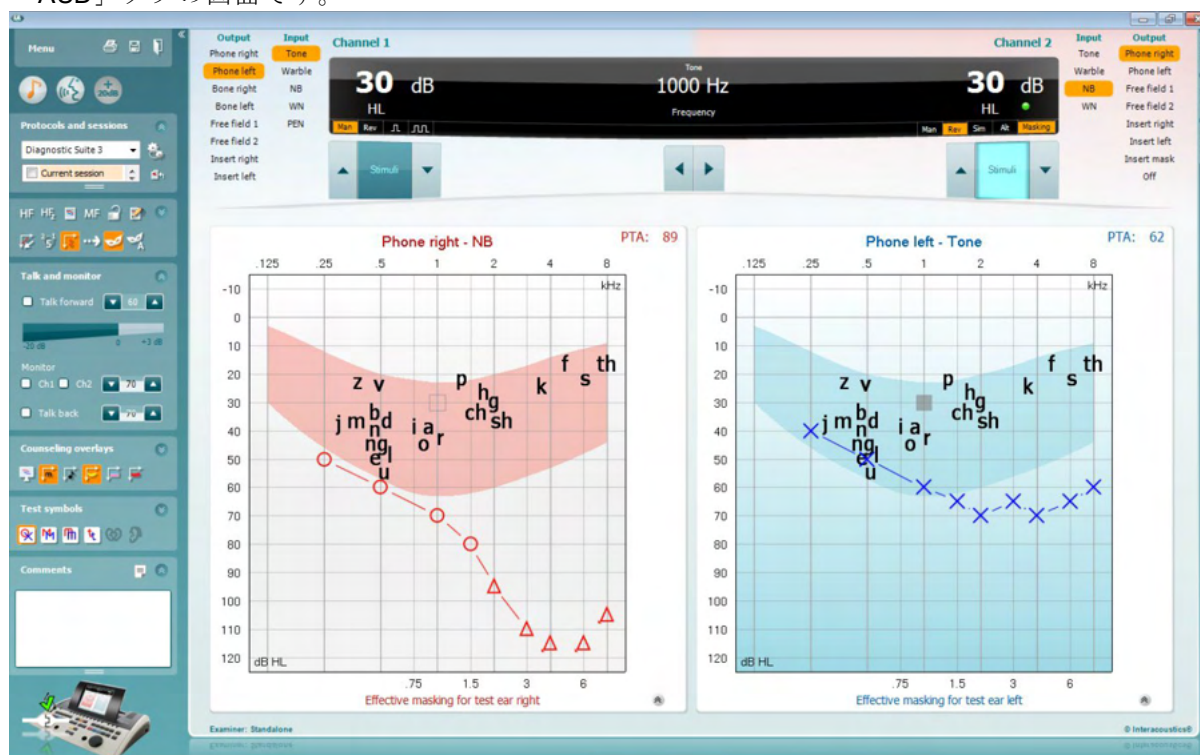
「AUD」タブの画面です。

Menu

Protocols and sessions
Diagnostic Suite 3
Current session

HF HF MF

Talk and monitor
Talk forward 60
-20 dB 0 +3 dB
Monitor
Ch1 Ch2 70
Talk back

Counseling overlays

Test symbols

Comments

Output
Phone right
Phone left
Bone right
Bone left
Free field 1
Free field 2
Insert right
Insert left

Input
Tone
Warble
NB
WN
PEN

Channel 1
30 dB
HL
Man Rev

Stimuli

Tone
1000 Hz
Frequency

Channel 2
30 dB
HL
Man Rev Sim Alt Masking

Stimuli

Input
Tone
Warble
NB
WN

Output
Phone right
Phone left
Free field 1
Free field 2
Insert right
Insert left
Insert mask
Off

Phone right - NB
PTA: 89
.125 .25 .5 1 2 4 8
kHz
-10 0 10 20 30 40 50 60 70 80 90 100 110 120
dB HL
z v p f th
j m b d h g k s
n i a ch sh
ng o r
e l
u
.75 1.5 3 6
Effective masking for test ear right

Phone left - Tone
PTA: 62
.125 .25 .5 1 2 4 8
kHz
-10 0 10 20 30 40 50 60 70 80 90 100 110 120
dB HL
z v p f th
j m b d h g k s
n i a ch sh
ng o r
e l
u
.75 1.5 3 6
Effective masking for test ear left

Examiner: Standalone
© Interacoustics®